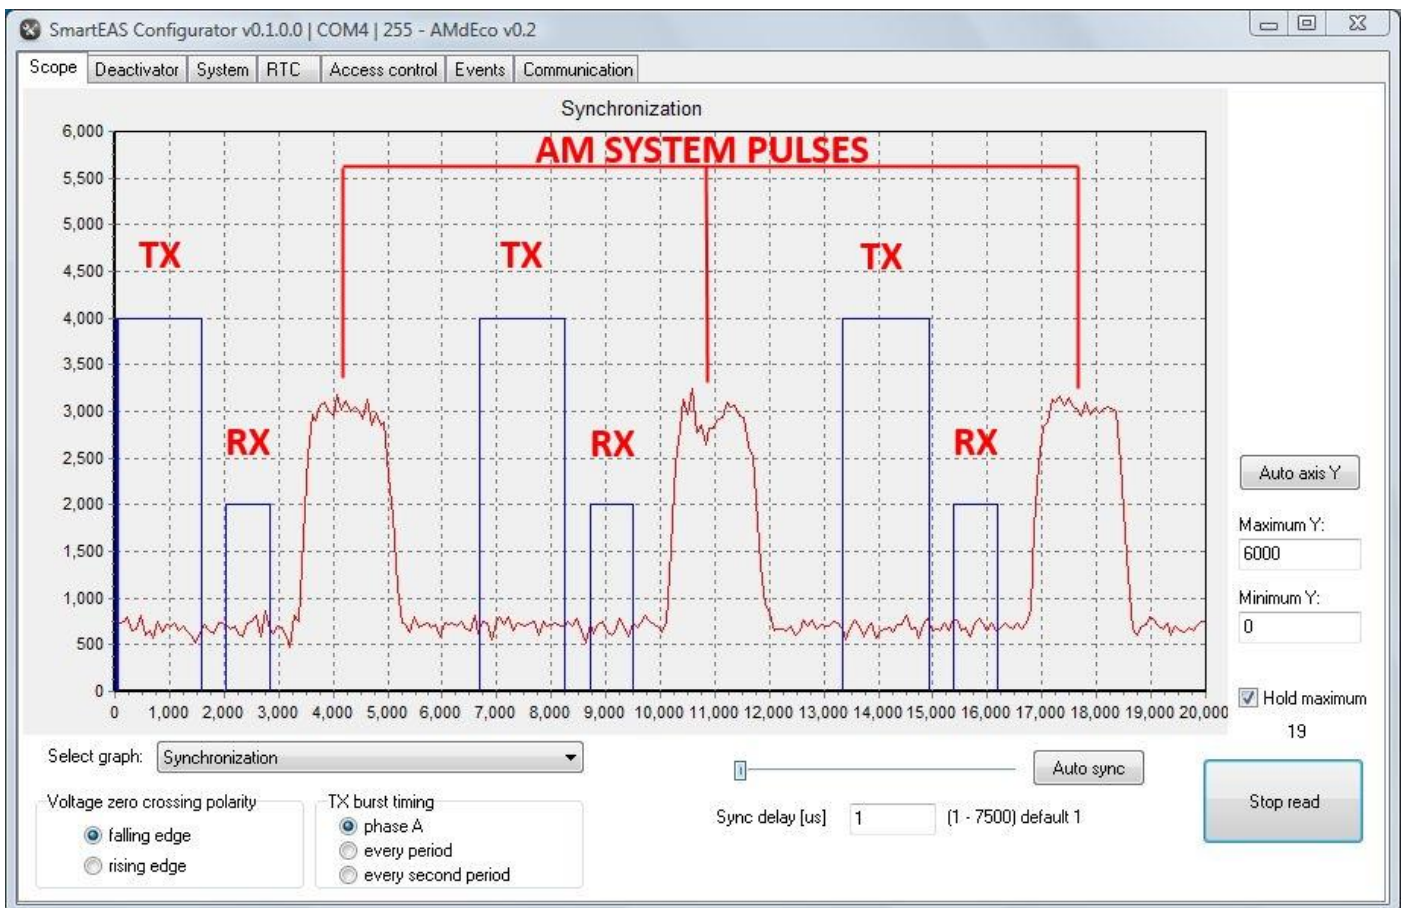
SmartEAS Configurator v0.1.0.0 | COM4 | 255 - AMdEco v0.2

Scope | Deactivator | System | RTC | Access control | Events | Communication

Synchronization

AM SYSTEM PULSES

TX
RX
TX
RX
TX
RX

6,000
5,500
5,000
4,500
4,000
3,500
3,000
2,500
2,000
1,500
1,000
500
0

0 1,000 2,000 3,000 4,000 5,000 6,000 7,000 8,000 9,000 10,000 11,000 12,000 13,000 14,000 15,000 16,000 17,000 18,000 19,000 20,000

Auto axis Y

Maximum Y:
6000

Minimum Y:
0

Hold maximum
19

Select graph: Synchronization

Auto sync

Stop read

Voltage zero crossing polarity
falling edge
rising edge

TX burst timing
phase A
every period
every second period

Sync delay [us] 1 (1 - 7500) default 1